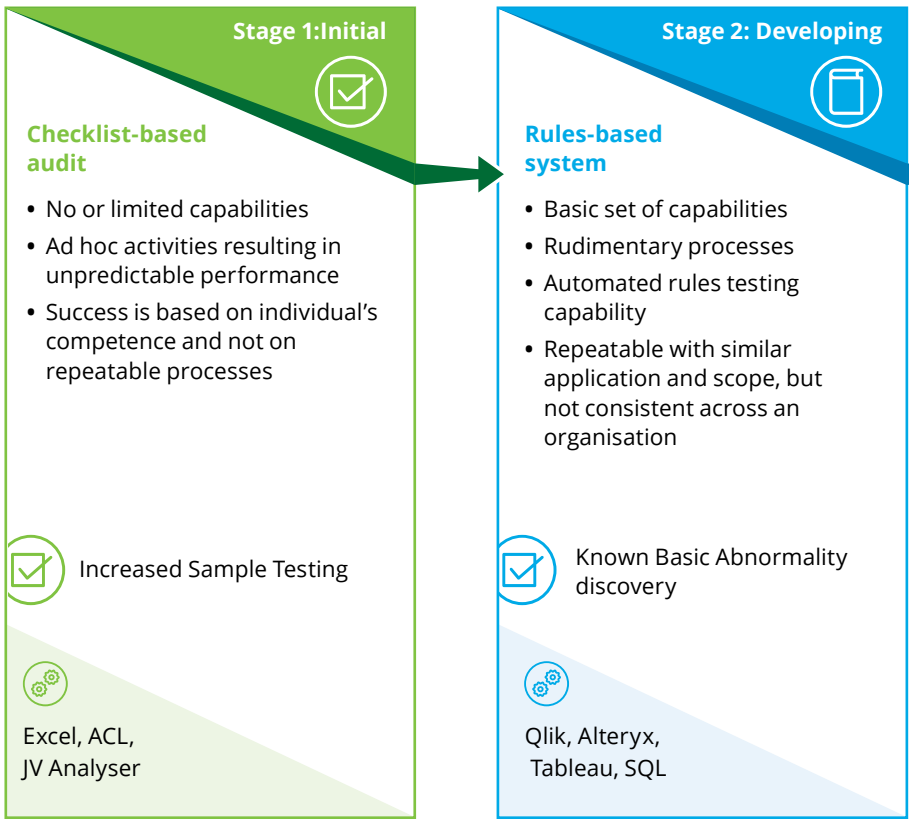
Stage 1:Initial

Checklist-based audit

• No or limited capabilities
• Ad hoc activities resulting in unpredictable performance
• Success is based on individual's competence and not on repeatable processes

Increased Sample Testing

Excel, ACL,
JV Analyser

Stage 2: Developing

Rules-based system

• Basic set of capabilities
• Rudimentary processes
• Automated rules testing capability
• Repeatable with similar application and scope, but not consistent across an organisation

Known Basic Abnormality discovery

Qlik, Alteryx,
Tableau, SQL